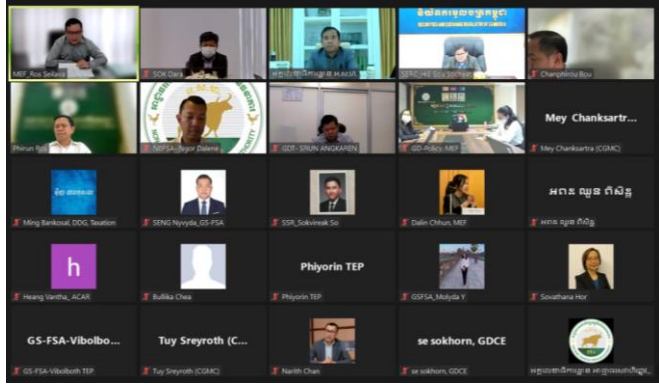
MEF_Ros Seilava
SOK Dara
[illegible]
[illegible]
SSRC-HE Sou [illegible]
Chanphirou Bou
Phirun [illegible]
NBFSA-Bejor Dalene
GDT- SRUN ANGKAREN
GD-Policy_MEF
Mey Chanksartr...
Mey Chanksartra (CGMC)
Ming Bankosal, DDG, Taxation
SENG Nyvyda_GS-FSA
SSR_Sokvireak So
Dalin Chhun, MEF
អាពន ឈួន ពិសិដ្ឋ
អាពន ឈួន ពិសិដ្ឋ
h
Heang Vantha_ACAR
Bullika Chea
Phiyorin TEP
Phiyorin TEP
GSFSA_Molyda Y
Sovathana Hor
GS-FSA-Vibolbo...
GS-FSA-Vibolboth TEP
Tuy Sreyroth (C...
Tuy Sreyroth (CGMC)
Narith Chan
se sokhorn, GDCE
se sokhorn, GDCE
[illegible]